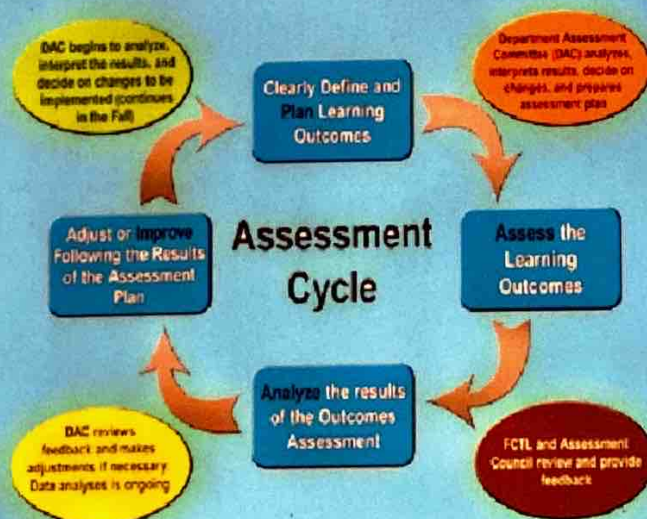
DAC begins to analyze, interpret the results, and decide on changes to be implemented (continues in the Fall)

Clearly Define and Plan Learning Outcomes

Department Assessment Committee (DAC) analyzes, interprets results, decide on changes, and prepares assessment plan

Adjust or Improve Following the Results of the Assessment Plan

Assessment Cycle

Assess the Learning Outcomes

Analyze the results of the Outcomes Assessment

DAC reviews feedback and makes adjustments if necessary. Data analyses is ongoing

FCTL and Assessment Council review and provide feedback